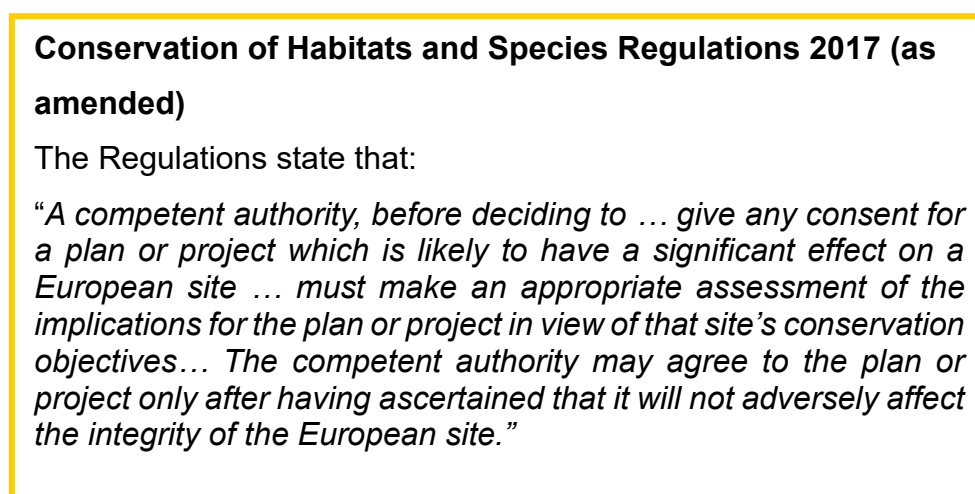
**Conservation of Habitats and Species Regulations 2017 (as amended)**

The Regulations state that:

"*A competent authority, before deciding to … give any consent for a plan or project which is likely to have a significant effect on a European site … must make an appropriate assessment of the implications for the plan or project in view of that site's conservation objectives… The competent authority may agree to the plan or project only after having ascertained that it will not adversely affect the integrity of the European site."*